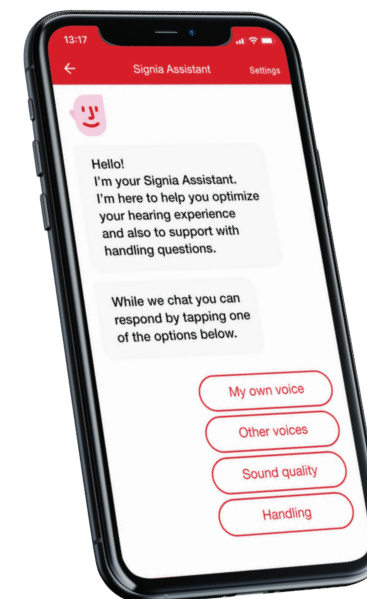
13:17

Signia Assistant

Settings

Hello!
I'm your Signia Assistant. I'm here to help you optimize your hearing experience and also to support with handling questions.

While we chat you can respond by tapping one of the options below.

My own voice

Other voices

Sound quality

Handling